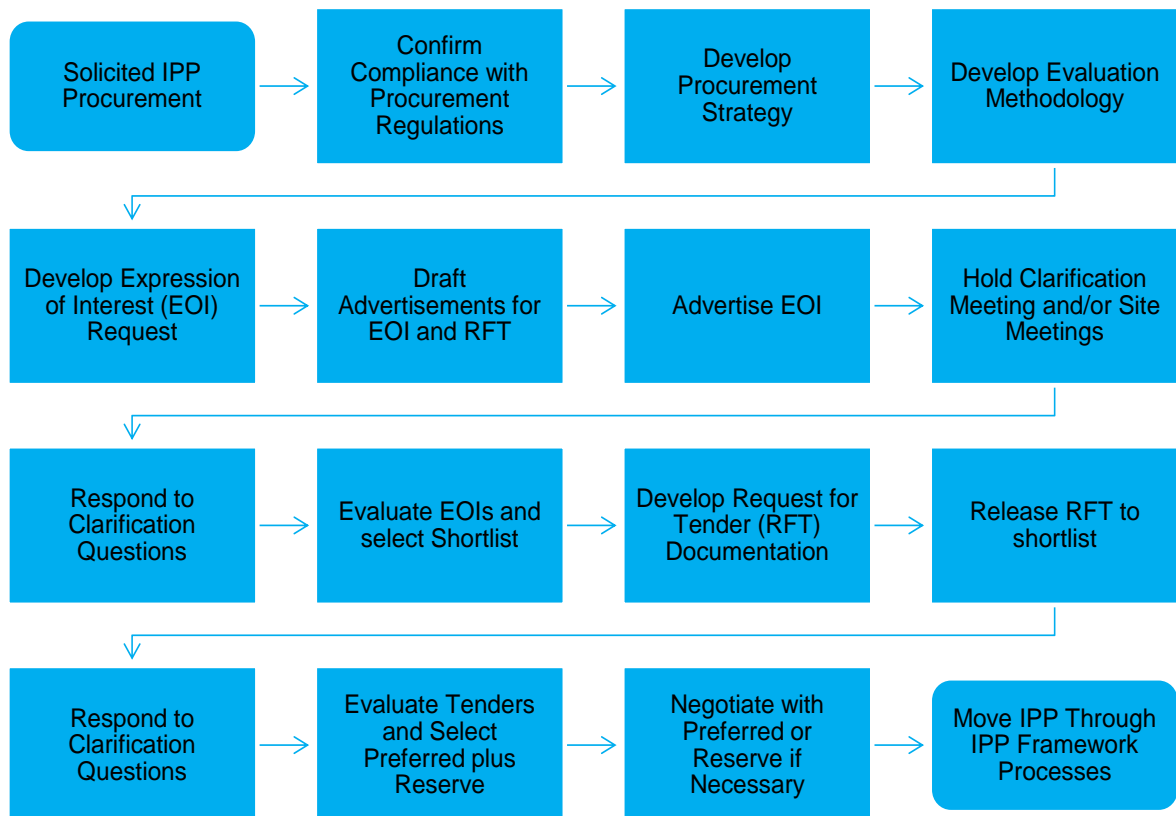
Solicited IPP Procurement

Confirm Compliance with Procurement Regulations

Develop Procurement Strategy

Develop Evaluation Methodology

Develop Expression of Interest (EOI) Request

Draft Advertisements for EOI and RFT

Advertise EOI

Hold Clarification Meeting and/or Site Meetings

Respond to Clarification Questions

Evaluate EOIs and select Shortlist

Develop Request for Tender (RFT) Documentation

Release RFT to shortlist

Respond to Clarification Questions

Evaluate Tenders and Select Preferred plus Reserve

Negotiate with Preferred or Reserve if Necessary

Move IPP Through IPP Framework Processes